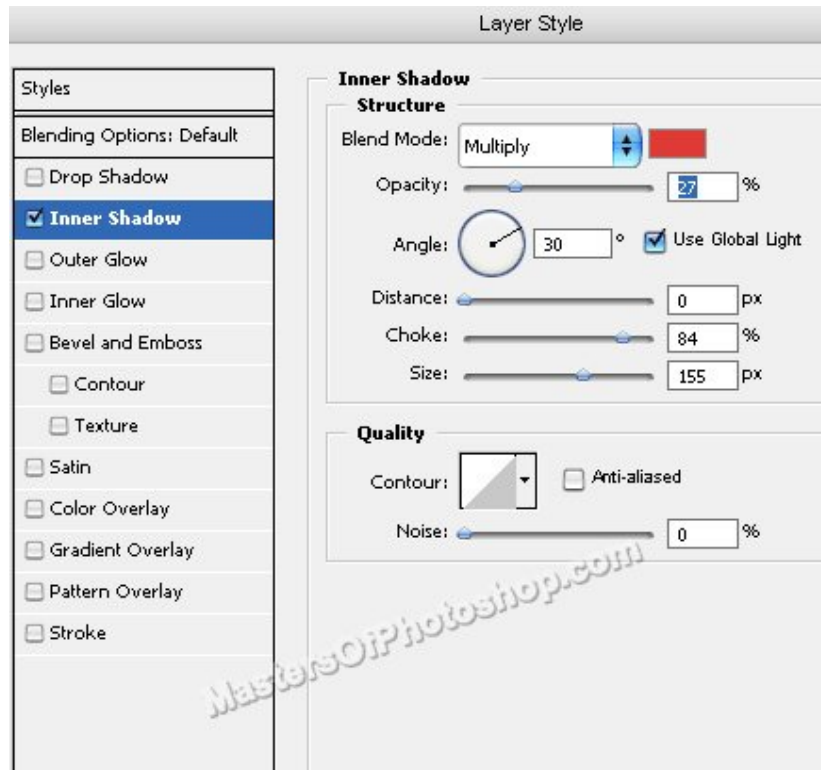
Layer Style

Styles
Blending Options: Default
Drop Shadow
Inner Shadow
Outer Glow
Inner Glow
Bevel and Emboss
Contour
Texture
Satin
Color Overlay
Gradient Overlay
Pattern Overlay
Stroke

Inner Shadow
Structure
Blend Mode: Multiply
Opacity: 27 %
Angle: 30 ° Use Global Light
Distance: 0 px
Choke: 84 %
Size: 155 px

Quality
Contour: Anti-aliased
Noise: 0 %

MastersOfPhotoshop.com